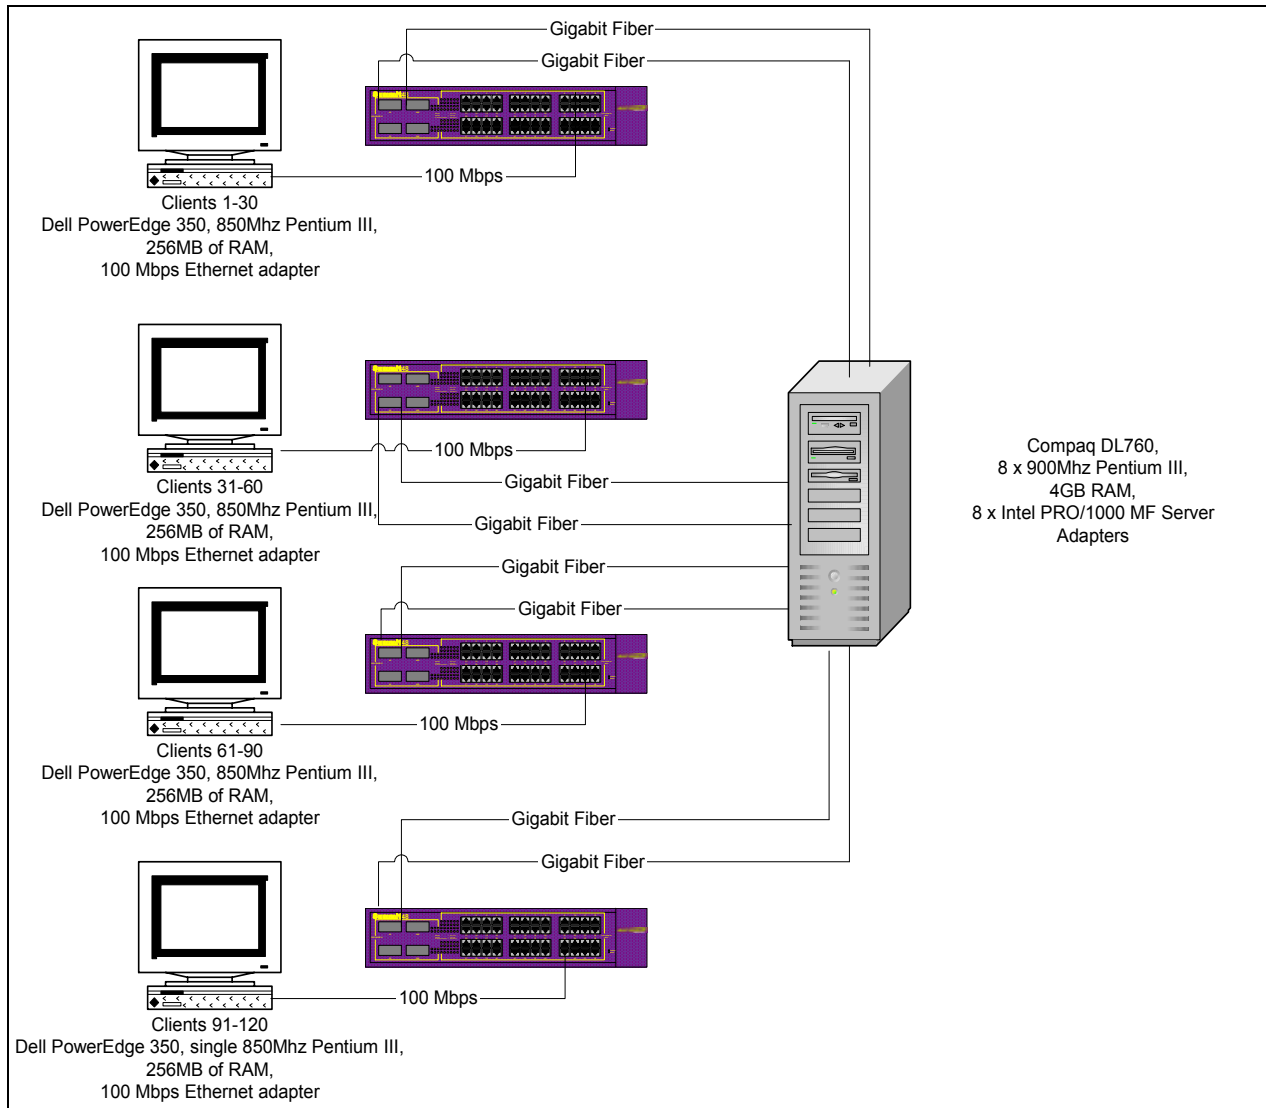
Gigabit Fiber

Gigabit Fiber

100 Mbps

Clients 1-30
Dell PowerEdge 350, 850Mhz Pentium III, 256MB of RAM, 100 Mbps Ethernet adapter

100 Mbps

Gigabit Fiber

Gigabit Fiber

Clients 31-60
Dell PowerEdge 350, 850Mhz Pentium III, 256MB of RAM, 100 Mbps Ethernet adapter

Compaq DL760, 8 x 900Mhz Pentium III, 4GB RAM, 8 x Intel PRO/1000 MF Server Adapters

Gigabit Fiber

Gigabit Fiber

100 Mbps

Clients 61-90
Dell PowerEdge 350, 850Mhz Pentium III, 256MB of RAM, 100 Mbps Ethernet adapter

Gigabit Fiber

Gigabit Fiber

100 Mbps

Clients 91-120
Dell PowerEdge 350, single 850Mhz Pentium III, 256MB of RAM, 100 Mbps Ethernet adapter